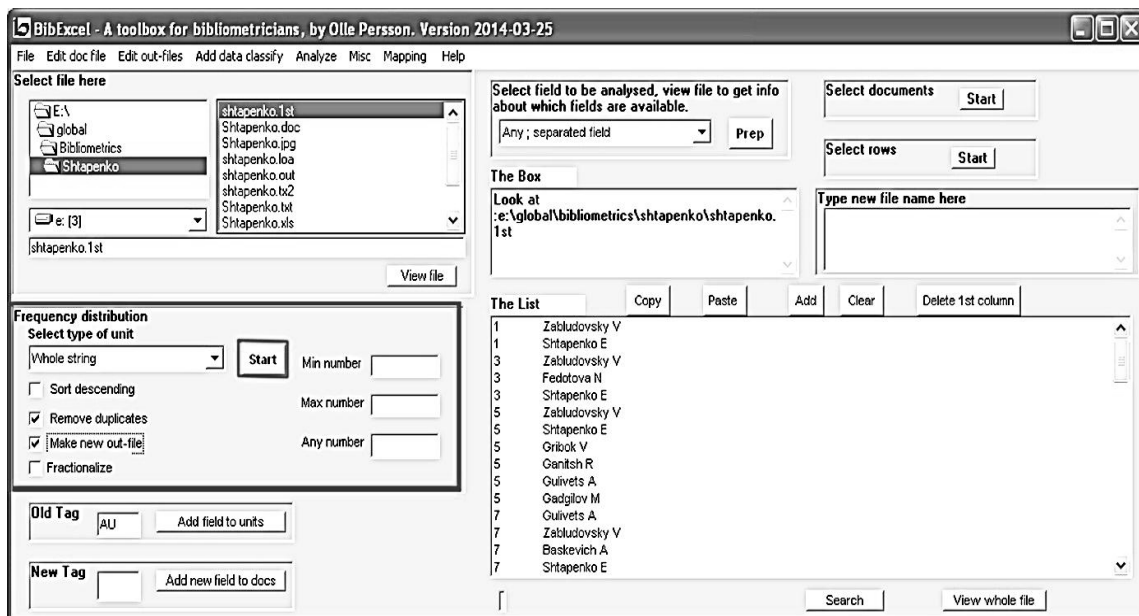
BibExcel - A toolbox for bibliometricians, by Olle Persson. Version 2014-03-25

File Edit doc file Edit out-files Add data classify Analyze Misc Mapping Help

Select file here

E:\
global
Bibliometrics
Shtapenko

shtapenko.1st
Shtapenko.doc
Shtapenko.jpg
shtapenko.loa
shtapenko.out
shtapenko.tx2
Shtapenko.txt
Shtapenko.xls

e: [3]

shtapenko.1st

View file

Select field to be analysed, view file to get info about which fields are available.

Any ; separated field

Prep

Select documents Start

Select rows Start

The Box

Look at :e:\global\bibliometrics\shtapenko\shtapenko.1st

Type new file name here

Frequency distribution
Select type of unit

Whole string

Start

Min number

Sort descending

Max number

Remove duplicates

Make new out-file

Any number

Fractionalize

The List Copy Paste Add Clear Delete 1st column

| | |
|---|---|
| 1 | Zabludovsky V |
| 1 | Shtapenko E |
| 3 | Zabludovsky V |
| 3 | Fedotova N |
| 3 | Shtapenko E |
| 5 | Zabludovsky V |
| 5 | Shtapenko E |
| 5 | Gribok V |
| 5 | Ganitsh R |
| 5 | Gulivets A |
| 5 | Gadgilov M |
| 7 | Gulivets A |
| 7 | Zabludovsky V |
| 7 | Baskevich A |
| 7 | Shtapenko E |

Old Tag AU Add field to units

New Tag Add new field to docs

Search View whole file